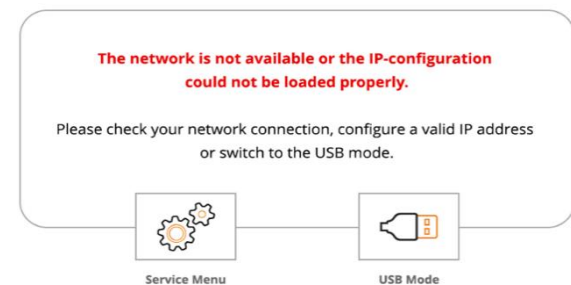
The network is not available or the IP-configuration could not be loaded properly.

Please check your network connection, configure a valid IP address or switch to the USB mode.

Service Menu

USB Mode